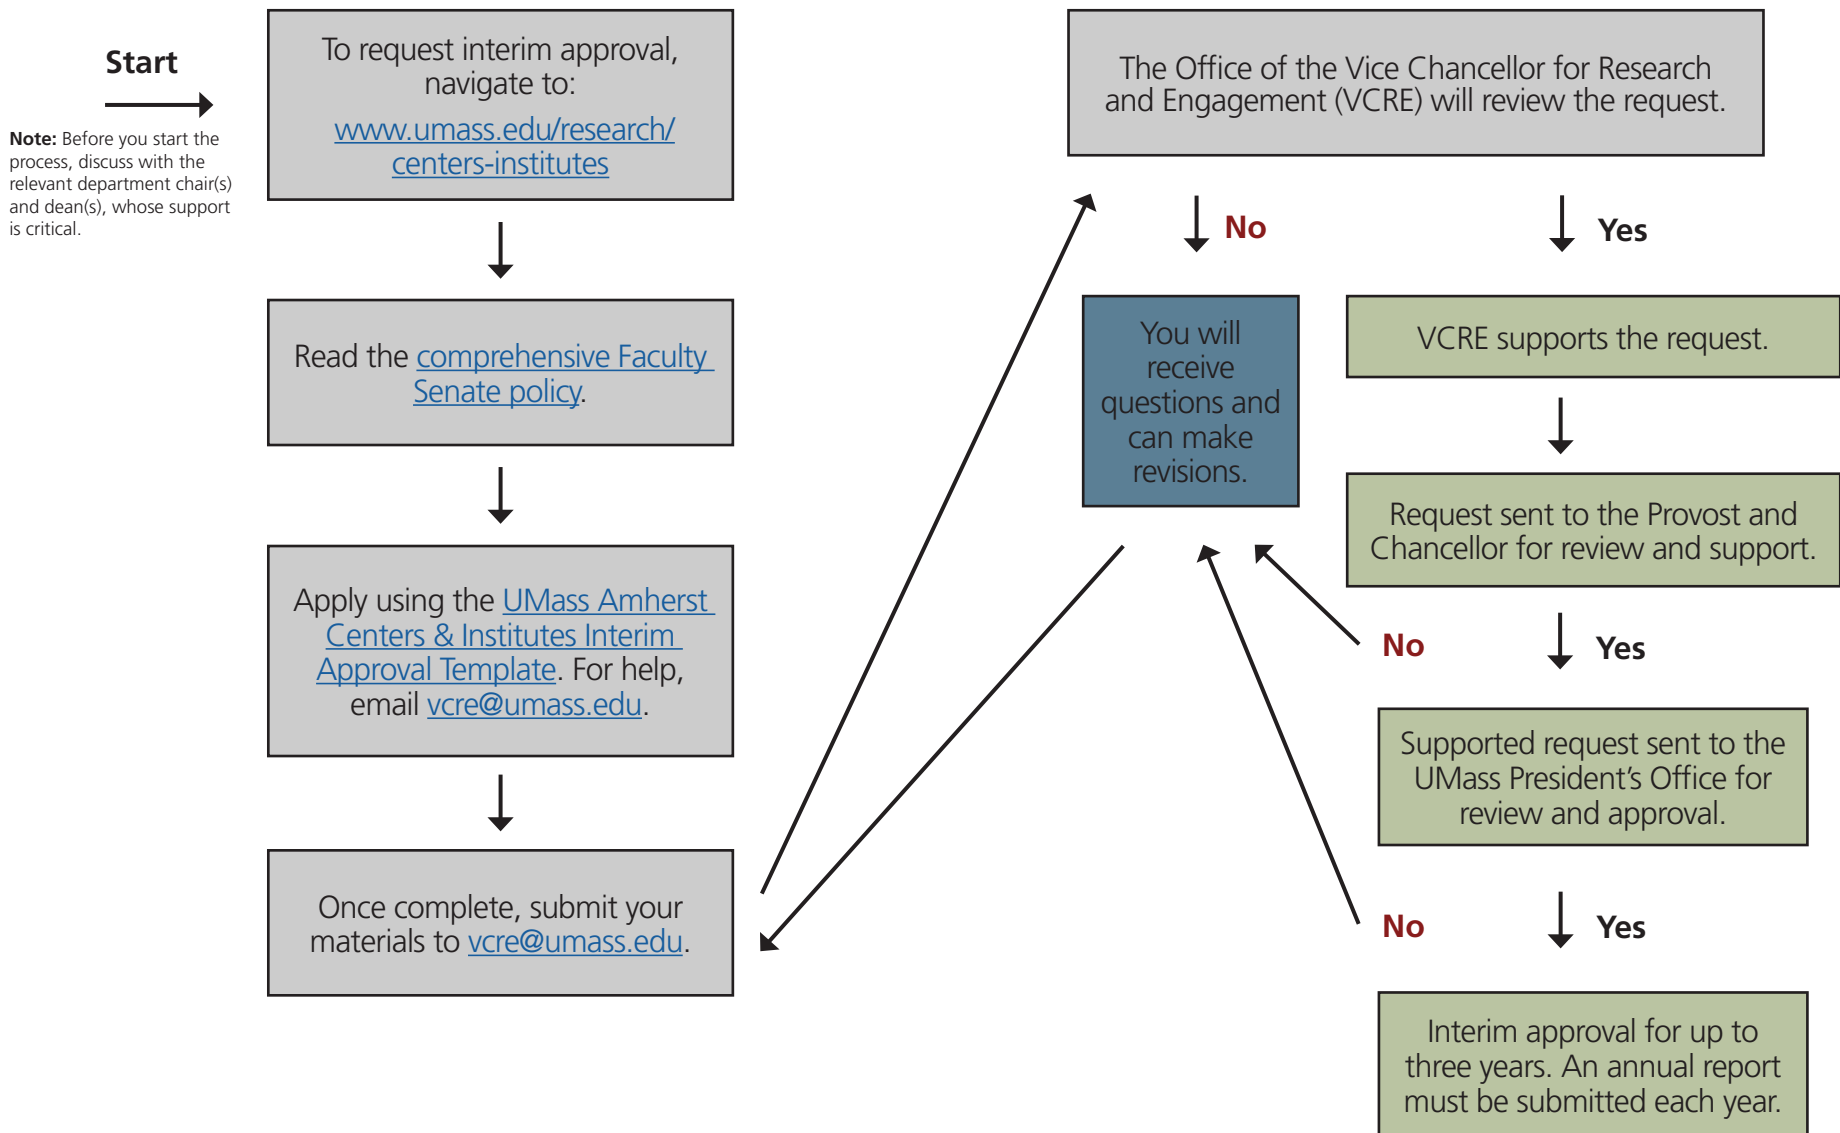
Start

Note: Before you start the process, discuss with the relevant department chair(s) and dean(s), whose support is critical.

To request interim approval, navigate to: www.umass.edu/research/centers-institutes

Read the comprehensive Faculty Senate policy.

Apply using the UMass Amherst Centers & Institutes Interim Approval Template. For help, email vcre@umass.edu.

Once complete, submit your materials to vcre@umass.edu.

The Office of the Vice Chancellor for Research and Engagement (VCRE) will review the request.

No

Yes

You will receive questions and can make revisions.

VCRE supports the request.

Request sent to the Provost and Chancellor for review and support.

No

Yes

Supported request sent to the UMass President's Office for review and approval.

No

Yes

Interim approval for up to three years. An annual report must be submitted each year.